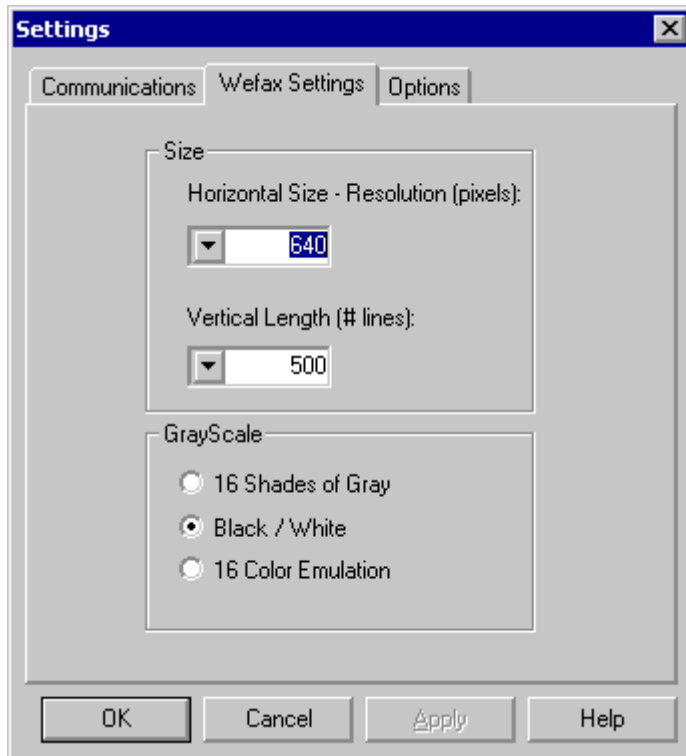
Settings

Communications
Wefax Settings
Options

Size

Horizontal Size - Resolution (pixels):

640

Vertical Length (# lines):

500

GrayScale

16 Shades of Gray

Black / White

16 Color Emulation

OK
Cancel
Apply
Help